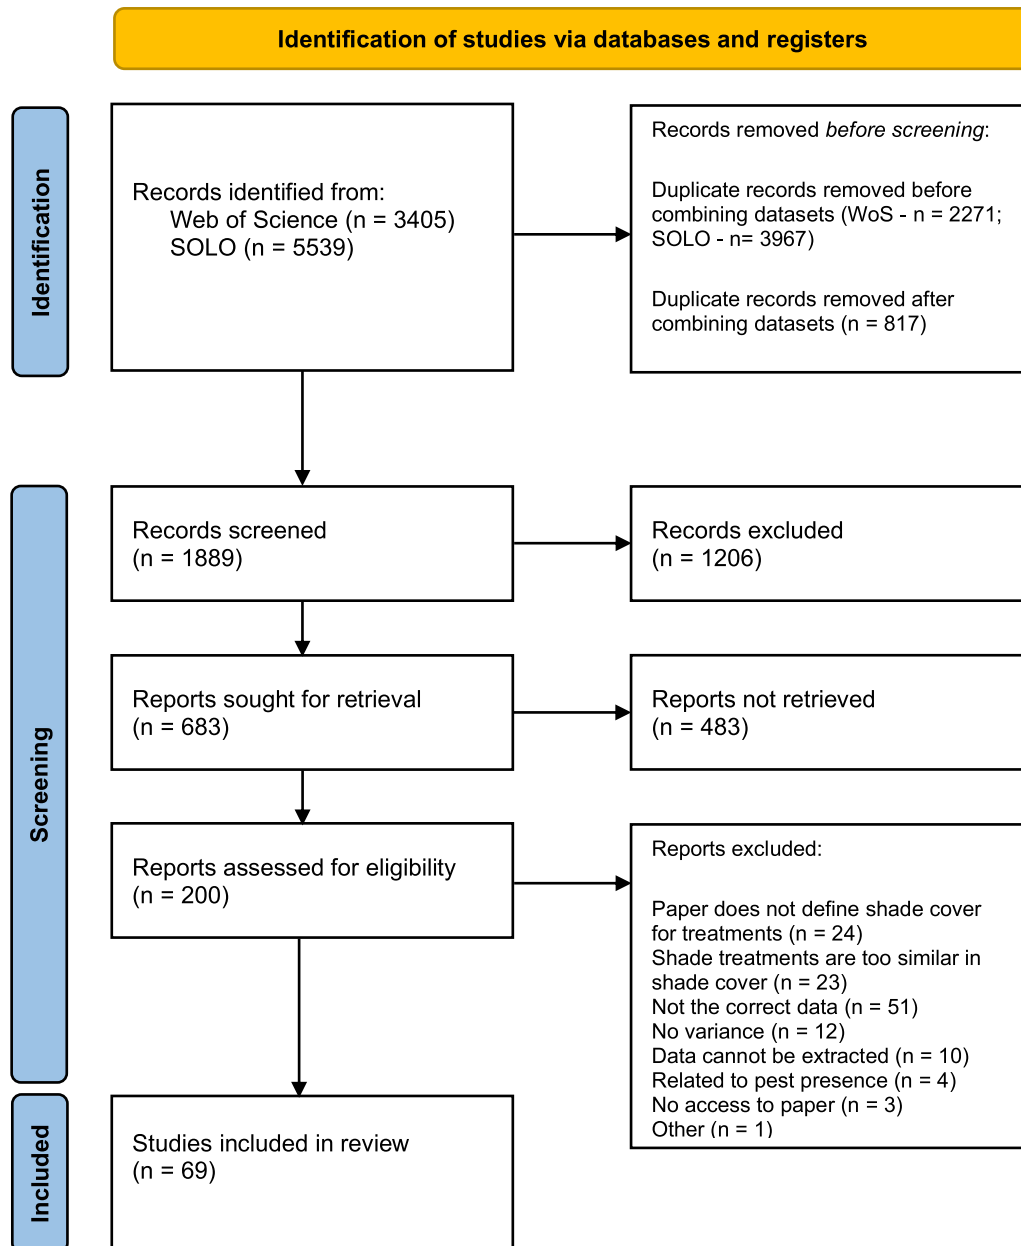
Identification of studies via databases and registers

Identification

Records identified from:
Web of Science (n = 3405)
SOLO (n = 5539)

Records removed *before screening*:

Duplicate records removed before combining datasets (WoS - n = 2271; SOLO - n= 3967)

Duplicate records removed after combining datasets (n = 817)

Screening

Records screened
(n = 1889)

Records excluded
(n = 1206)

Reports sought for retrieval
(n = 683)

Reports not retrieved
(n = 483)

Reports assessed for eligibility
(n = 200)

Reports excluded:

Paper does not define shade cover for treatments (n = 24)
Shade treatments are too similar in shade cover (n = 23)
Not the correct data (n = 51)
No variance (n = 12)
Data cannot be extracted (n = 10)
Related to pest presence (n = 4)
No access to paper (n = 3)
Other (n = 1)

Included

Studies included in review
(n = 69)